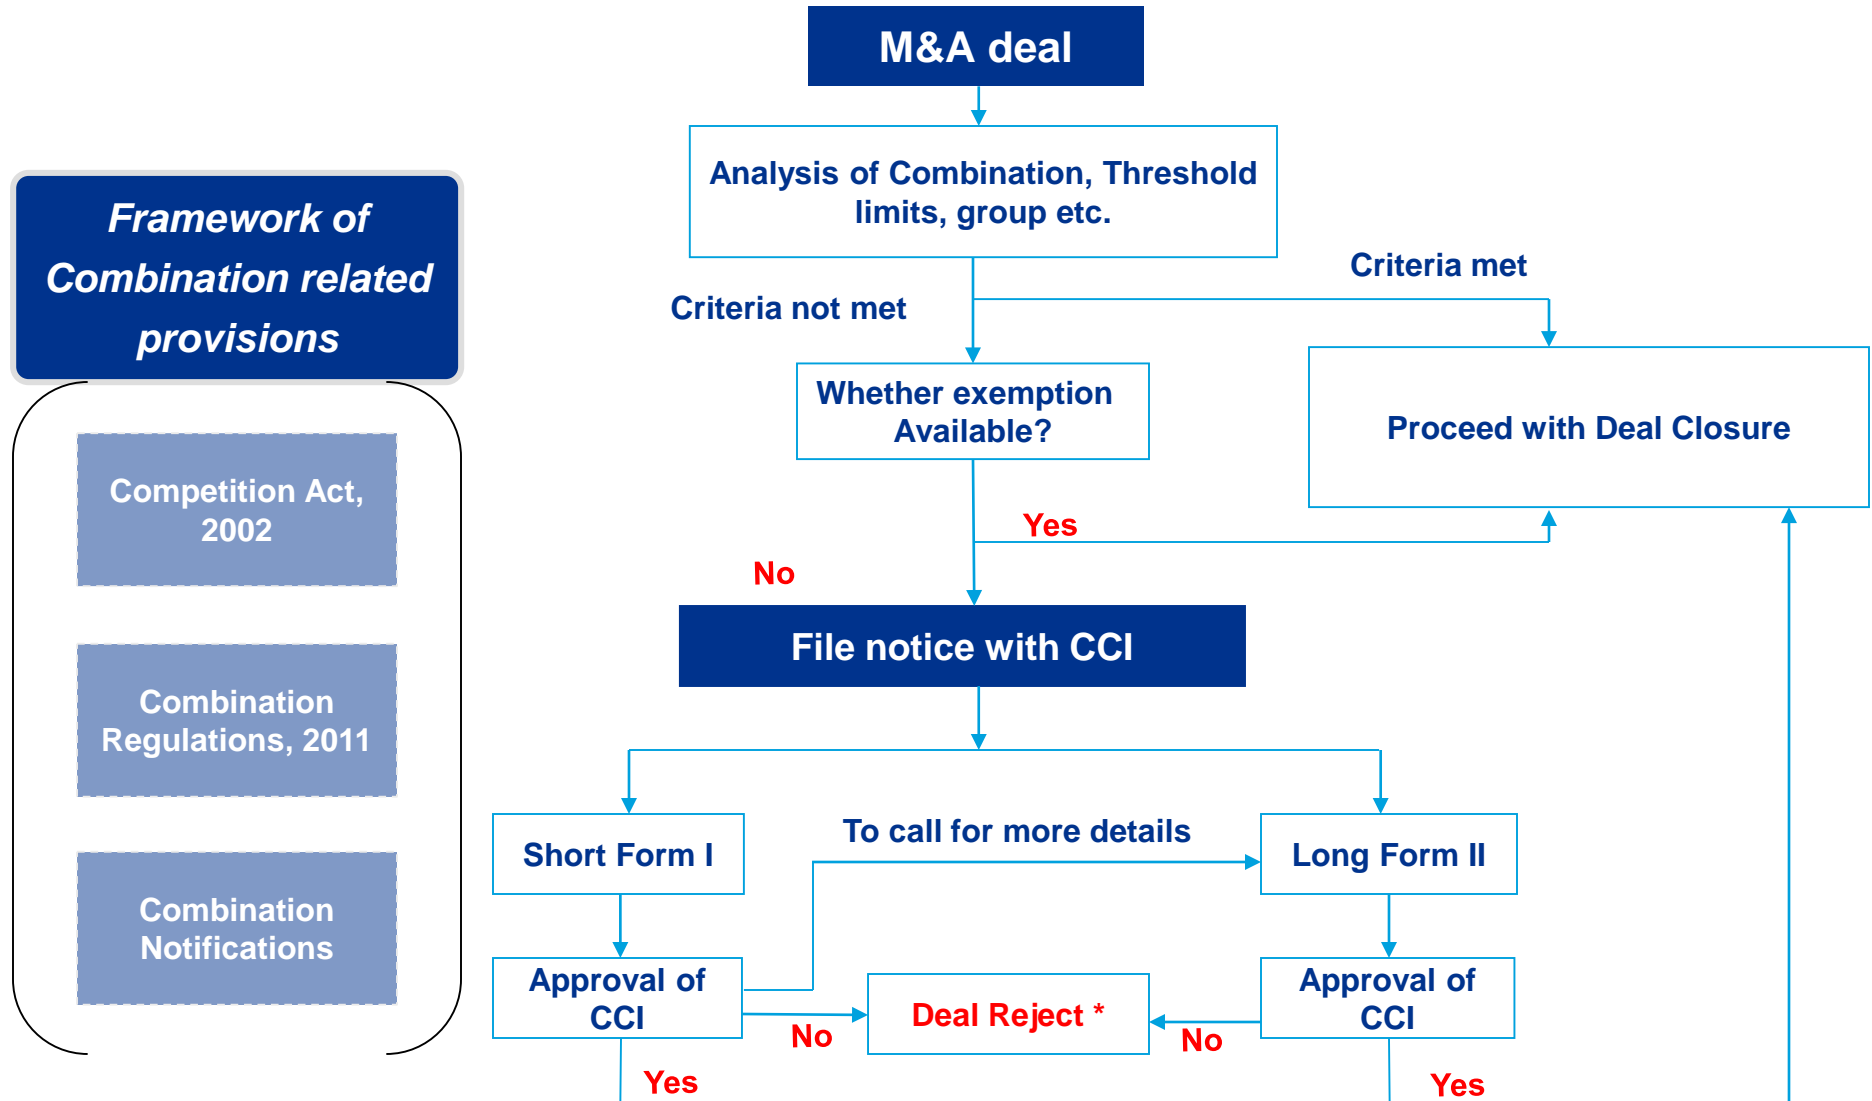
Framework of Combination related provisions

Competition Act, 2002

Combination Regulations, 2011

Combination Notifications

M&A deal

Analysis of Combination, Threshold limits, group etc.

Criteria met

Criteria not met

Whether exemption Available?

Proceed with Deal Closure

Yes

No

File notice with CCI

Short Form I

To call for more details

Long Form II

Approval of CCI

Deal Reject *

Approval of CCI

No

No

Yes

Yes